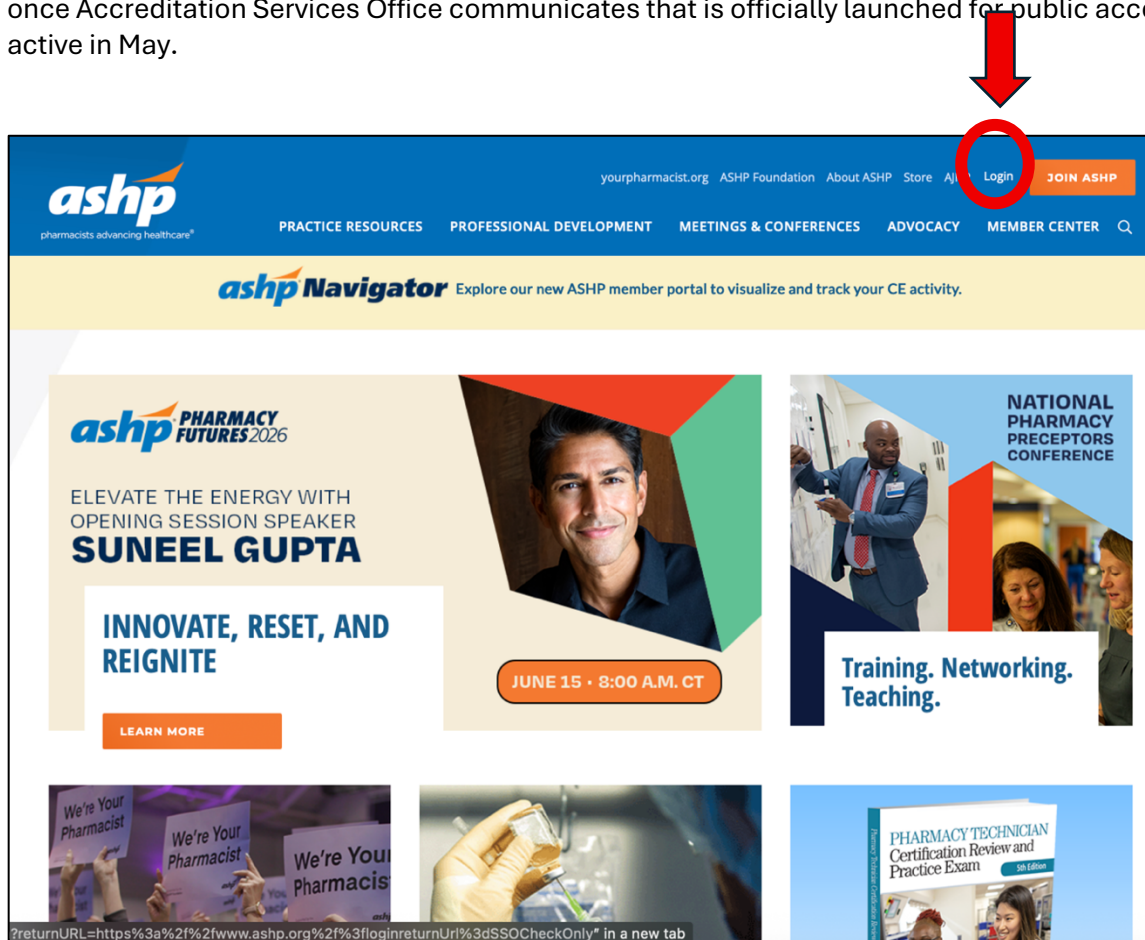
once Accreditation Services Office communicates that is officially launched for public acc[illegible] active in May.

ashp
pharmacists advancing healthcare®

yourpharmacist.org ASHP Foundation About ASHP Store AJ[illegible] Login JOIN ASHP

PRACTICE RESOURCES PROFESSIONAL DEVELOPMENT MEETINGS & CONFERENCES ADVOCACY MEMBER CENTER

ashp Navigator Explore our new ASHP member portal to visualize and track your CE activity.

ashp PHARMACY FUTURES 2026

ELEVATE THE ENERGY WITH OPENING SESSION SPEAKER
SUNEEL GUPTA

INNOVATE, RESET, AND REIGNITE

LEARN MORE

JUNE 15 • 8:00 A.M. CT

NATIONAL PHARMACY PRECEPTORS CONFERENCE

Training. Networking. Teaching.

We're Your Pharmacist

We're Your Pharmacist

We're Your Pharmacist

PHARMACY TECHNICIAN Certification Review and Practice Exam
5th Edition

?returnURL=https%3a%2f%2fwww.ashp.org%2f%3floginreturnUrl%3dSSOCheckOnly" in a new tab